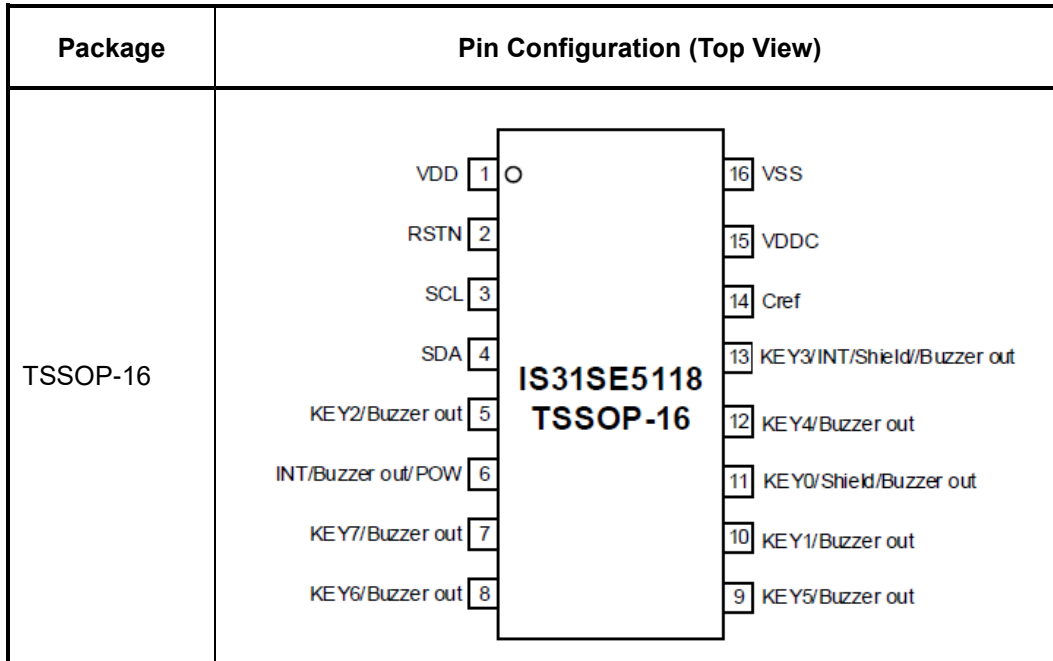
| Package | Pin Configuration (Top View) |
|---|---|
| TSSOP-16 | VDD 1 RSTN 2 SCL 3 SDA 4 KEY2/Buzzer out 5 INT/Buzzer out/POW 6 KEY7/Buzzer out 7 KEY6/Buzzer out 8 IS31SE5118 TSSOP-16 16 VSS 15 VDDC 14 Cref 13 KEY3/INT/Shield/Buzzer out 12 KEY4/Buzzer out 11 KEY0/Shield/Buzzer out 10 KEY1/Buzzer out 9 KEY5/Buzzer out |